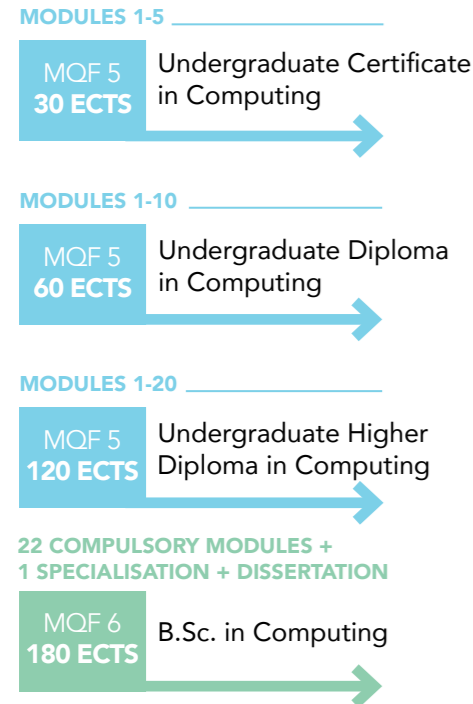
MODULES 1-5

MQF 5
30 ECTS

Undergraduate Certificate in Computing

MODULES 1-10

MQF 5
60 ECTS

Undergraduate Diploma in Computing

MODULES 1-20

MQF 5
120 ECTS

Undergraduate Higher Diploma in Computing

22 COMPULSORY MODULES + 1 SPECIALISATION + DISSERTATION

MQF 6
180 ECTS

B.Sc. in Computing